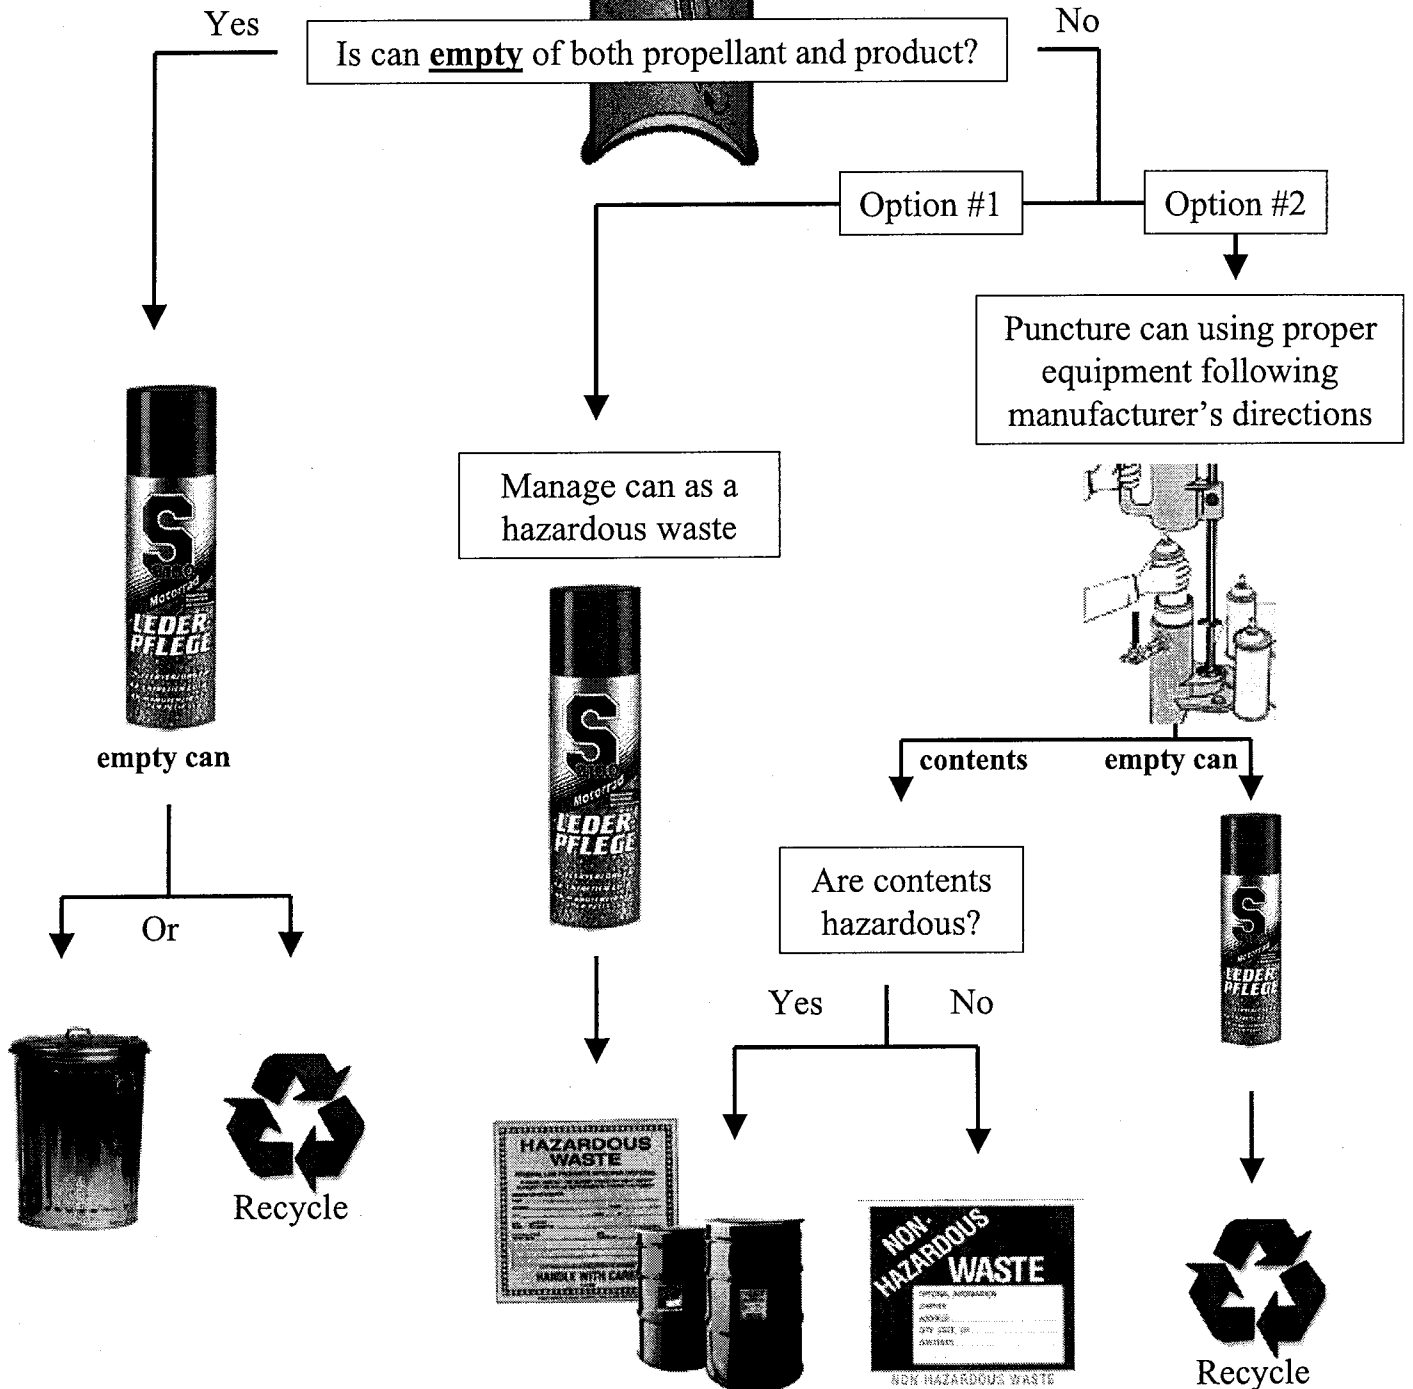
Yes

Is can **empty** of both propellant and product?

No

Option #1

Option #2

Puncture can using proper equipment following manufacturer's directions

S Motorrad LEDER PFLEGE

empty can

Manage can as a hazardous waste

S Motorrad LEDER PFLEGE

contents

empty can

S LEDER PFLEGE

Or

Are contents hazardous?

Yes

No

Recycle

HAZARDOUS WASTE

HANDLE WITH CARE

NON-HAZARDOUS WASTE

NON HAZARDOUS WASTE

Recycle